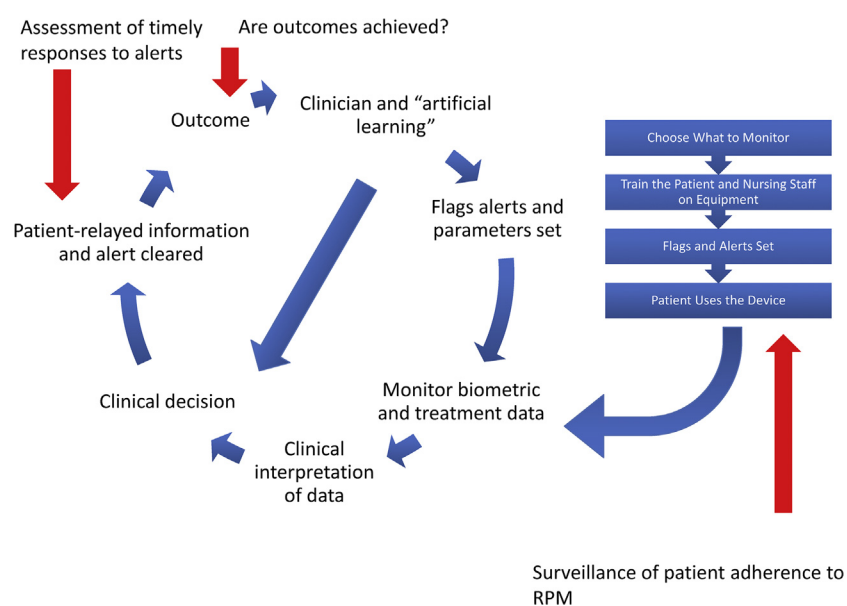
Assessment of timely responses to alerts

Are outcomes achieved?

Outcome

Clinician and "artificial learning"

Flags alerts and parameters set

Monitor biometric and treatment data

Clinical interpretation of data

Clinical decision

Patient-relayed information and alert cleared

Choose What to Monitor

Train the Patient and Nursing Staff on Equipment

Flags and Alerts Set

Patient Uses the Device

Surveillance of patient adherence to RPM